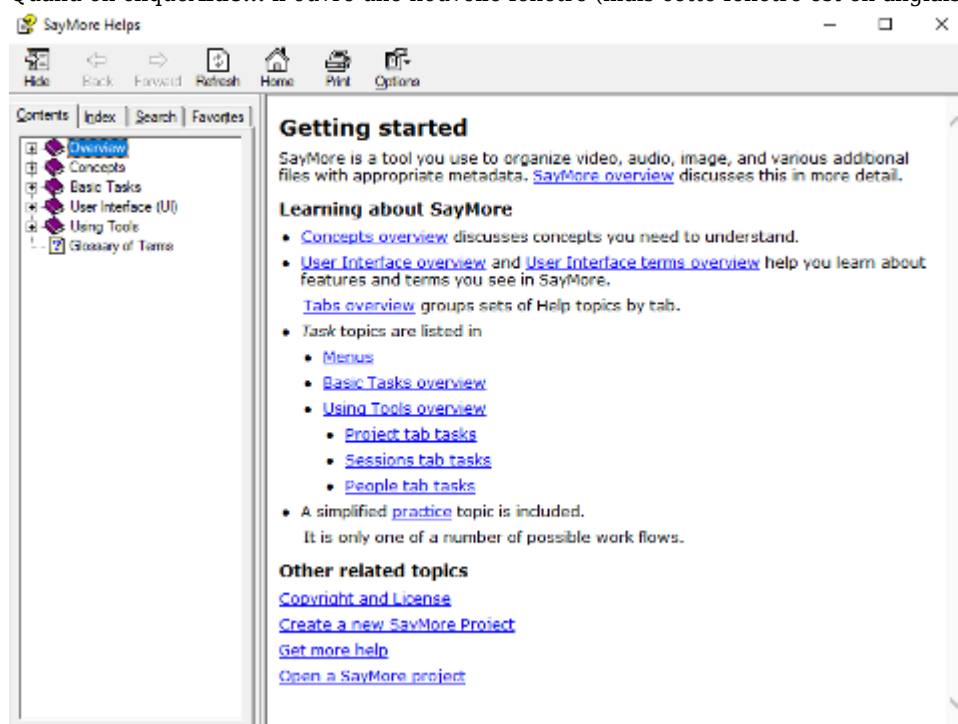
Quand on cliquera... il ouvre une nouvelle fenêtre (mais cette fenêtre est en anglais

SayMore Helps

Hide Back Forward Refresh Home Print Options

Contents | Index | Search | Favorites

Overview
Concepts
Basic Tasks
User Interface (UI)
Using Tools
Glossary of Terms

Getting started

SayMore is a tool you use to organize video, audio, image, and various additional files with appropriate metadata. SayMore overview discusses this in more detail.

Learning about SayMore

- Concepts overview discusses concepts you need to understand.
- User Interface overview and User Interface terms overview help you learn about features and terms you see in SayMore.

Tabs overview groups sets of Help topics by tab.

- Task topics are listed in
  - Menus
  - Basic Tasks overview
  - Using Tools overview
    - Project tab tasks
    - Sessions tab tasks
    - People tab tasks
- A simplified practice topic is included.

It is only one of a number of possible work flows.

Other related topics

Copyright and License

Create a new SayMore Project

Get more help

Open a SayMore project